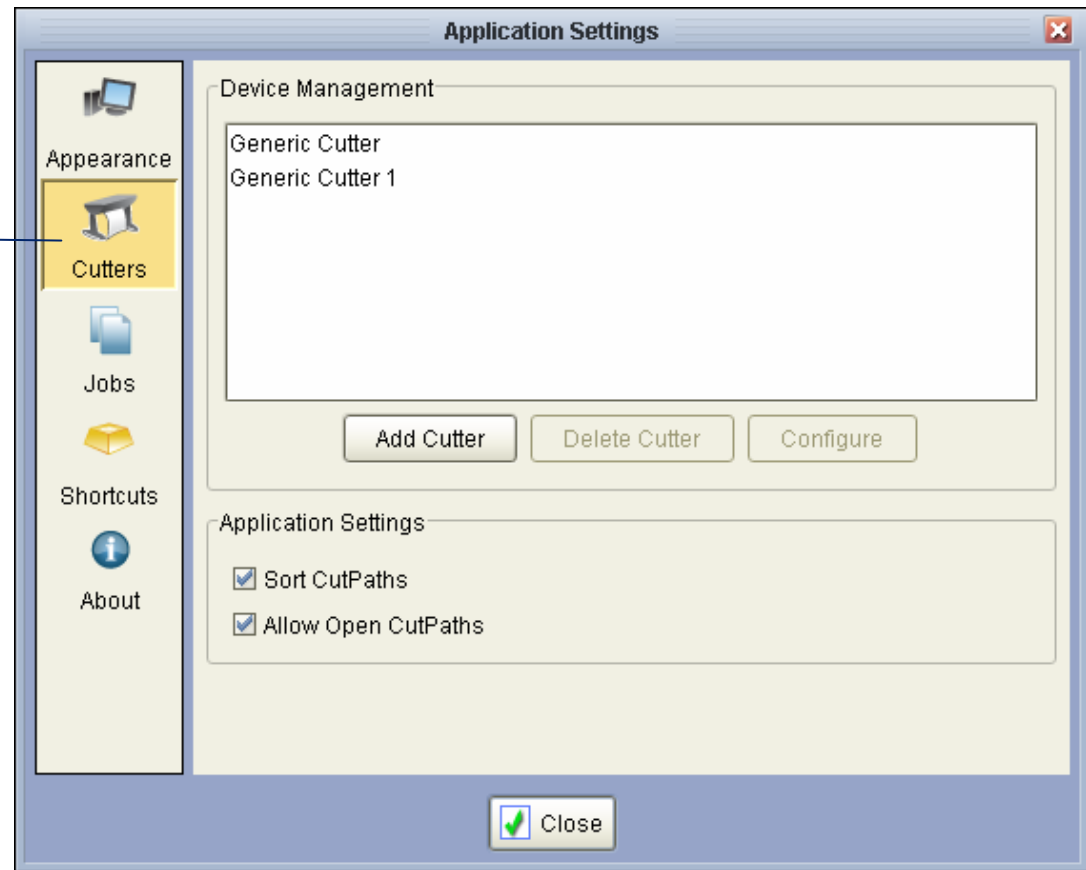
Application Settings

Appearance
Cutters
Jobs
Shortcuts
About

Device Management
Generic Cutter
Generic Cutter 1

Add Cutter
Delete Cutter
Configure

Application Settings
Sort CutPaths
Allow Open CutPaths

Close